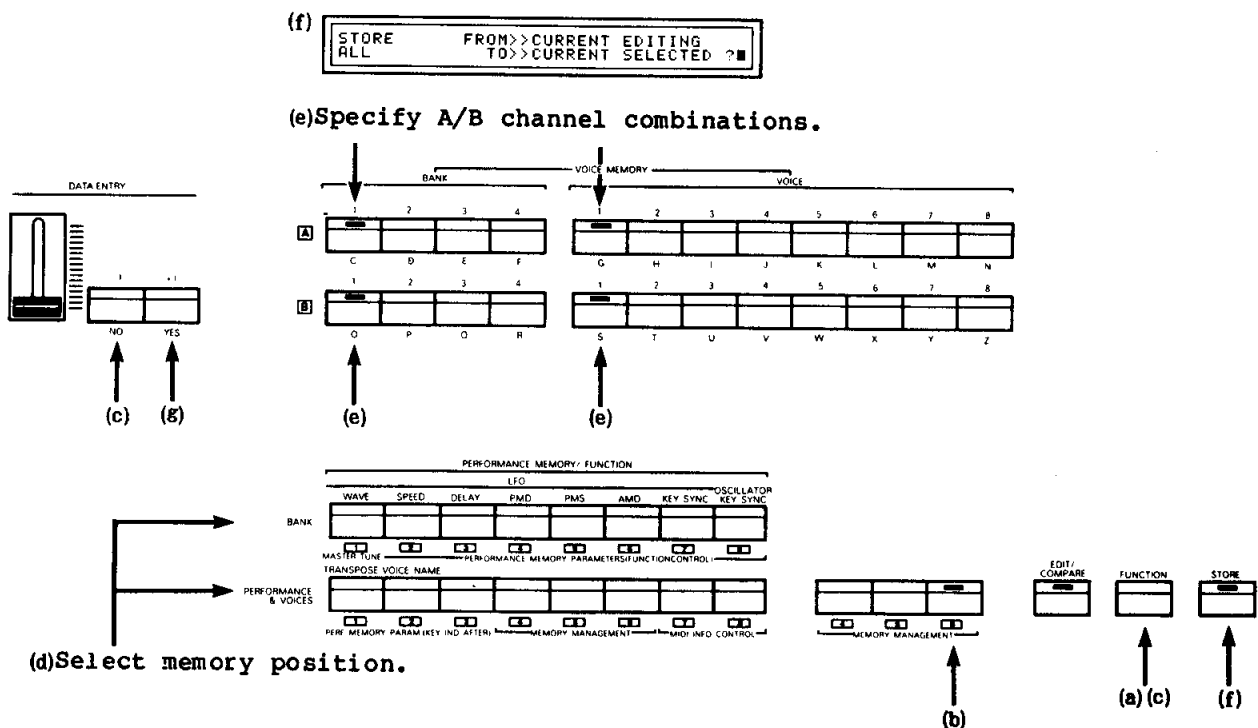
(f)
STORE FROM>>CURRENT EDITING
ALL TO>>CURRENT SELECTED ?■

(e)Specify A/B channel combinations.

DATA ENTRY

-1 +1

NO YES

(c) (g)

VOICE MEMORY
BANK
VOICE

1 2 3 4
A
C D E F
1 2 3 4
B
O P Q R

1 2 3 4 5 6 7 8
G H I J K L M N
1 2 3 4 5 6 7 8
S T U V W X Y Z

(e) (e)

PERFORMANCE MEMORY/ FUNCTION
LFO
WAVE SPEED DELAY PMD PMS AMD KEY SYNC OSCILLATOR KEY SYNC
BANK
MASTER TUNE PERFORMANCE MEMORY PARAMETERS(FUNCTION CONTROL)
TRANSPOSE VOICE NAME
PERFORMANCE & VOICES
PERF MEMORY PARAM (KEY IND AFTER) MEMORY MANAGEMENT MIDI INFO CONTROL

MEMORY MANAGEMENT

EDIT/ COMPARE FUNCTION STORE

(d)Select memory position.

(b) (a) (c) (f)